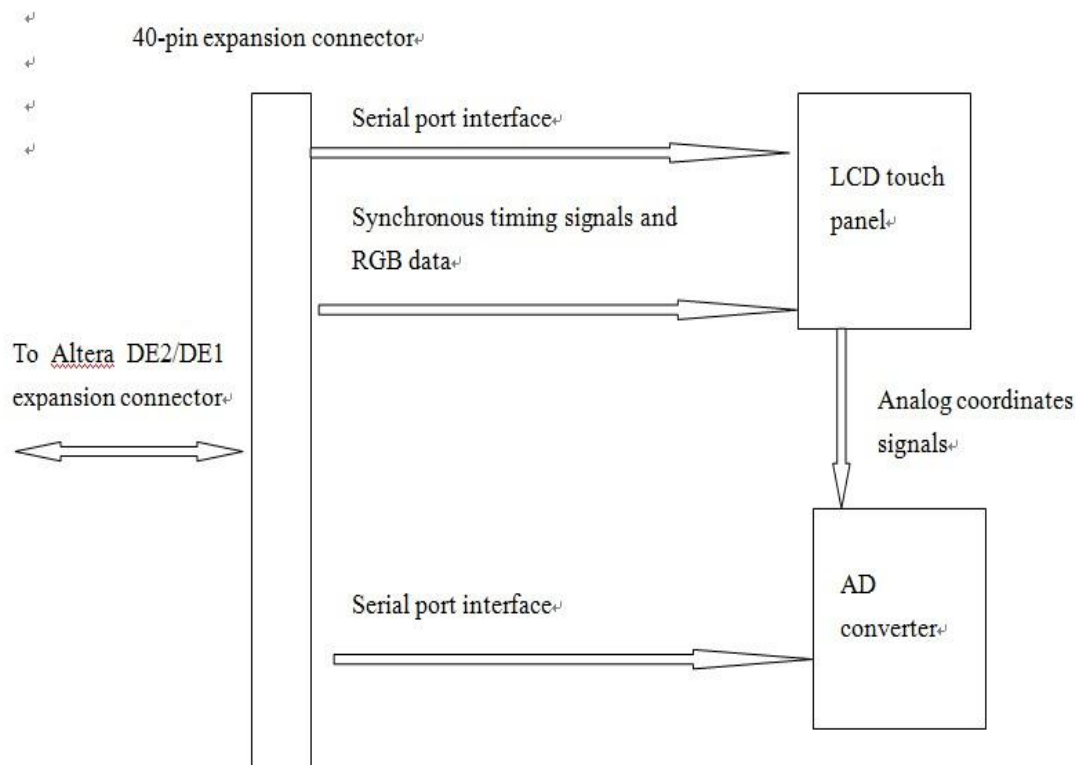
40-pin expansion connector

Serial port interface

LCD touch panel

Synchronous timing signals and RGB data

To Altera DE2/DE1 expansion connector

Analog coordinates signals

AD converter

Serial port interface